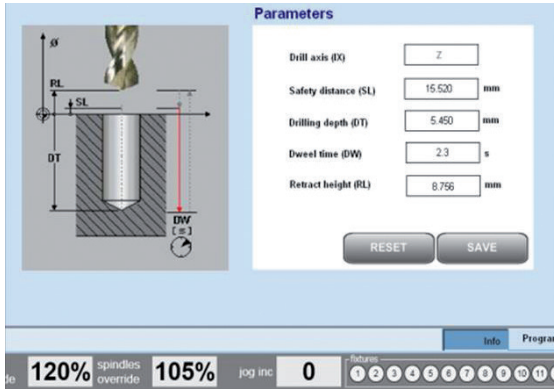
Parameters

ø
RL
SL
DT
DW
[s]

Drill axis (IX) Z

Safety distance (SL) 15.520 mm

Drilling depth (DT) 5.450 mm

Dweel time (DW) 2.3 s

Retract height (RL) 8.756 mm

RESET SAVE

Info Progra

de 120% spindles override 105% jog inc 0 fixtures 1 2 3 4 5 6 7 8 9 10 11